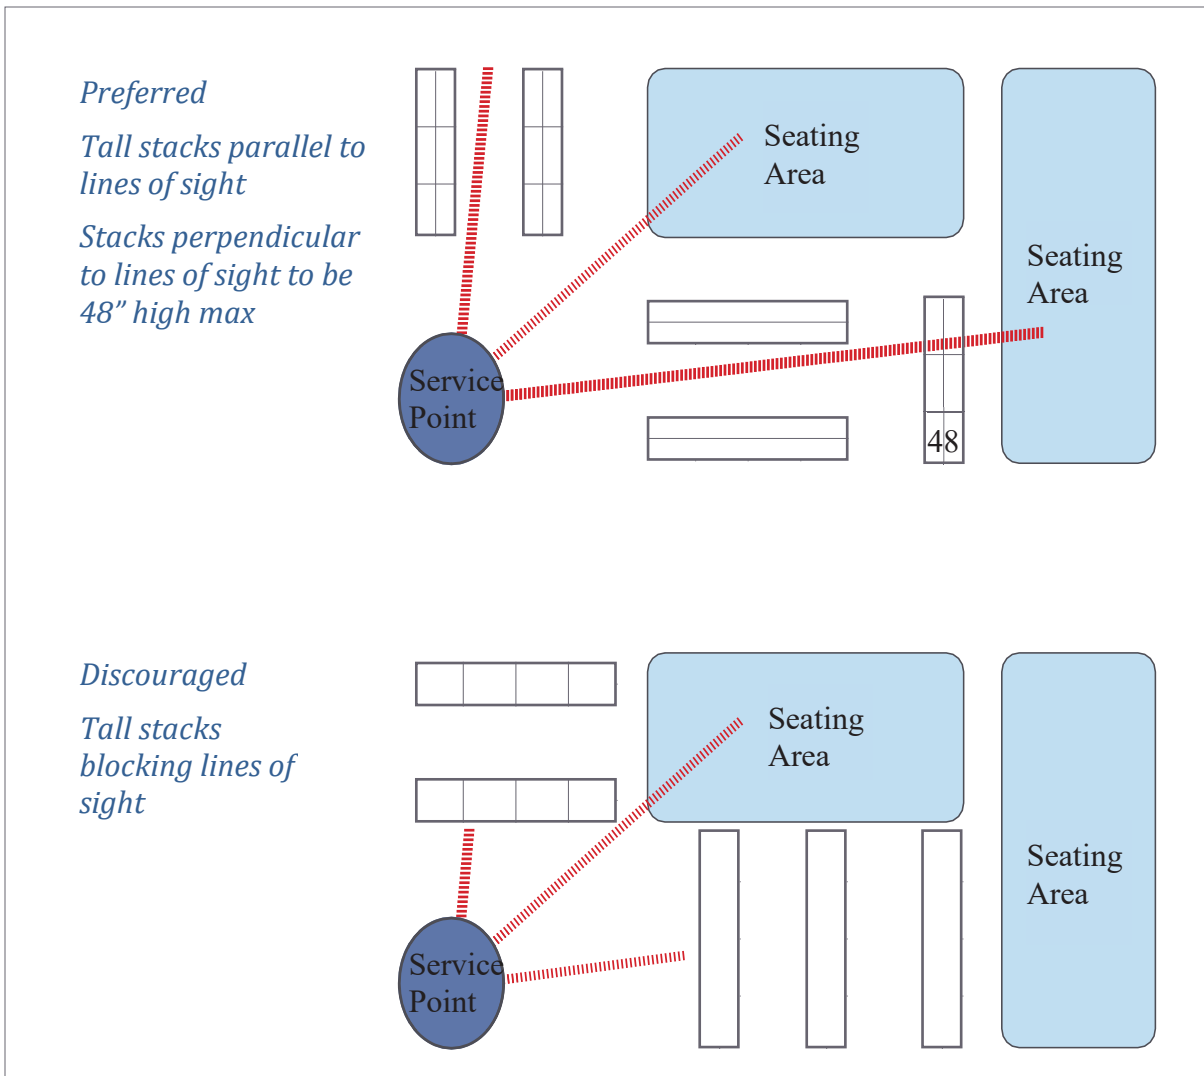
Preferred

Tall stacks parallel to lines of sight

Stacks perpendicular to lines of sight to be 48” high max

Seating Area

Seating Area

Service Point

48

Discouraged

Tall stacks blocking lines of sight

Seating Area

Seating Area

Service Point